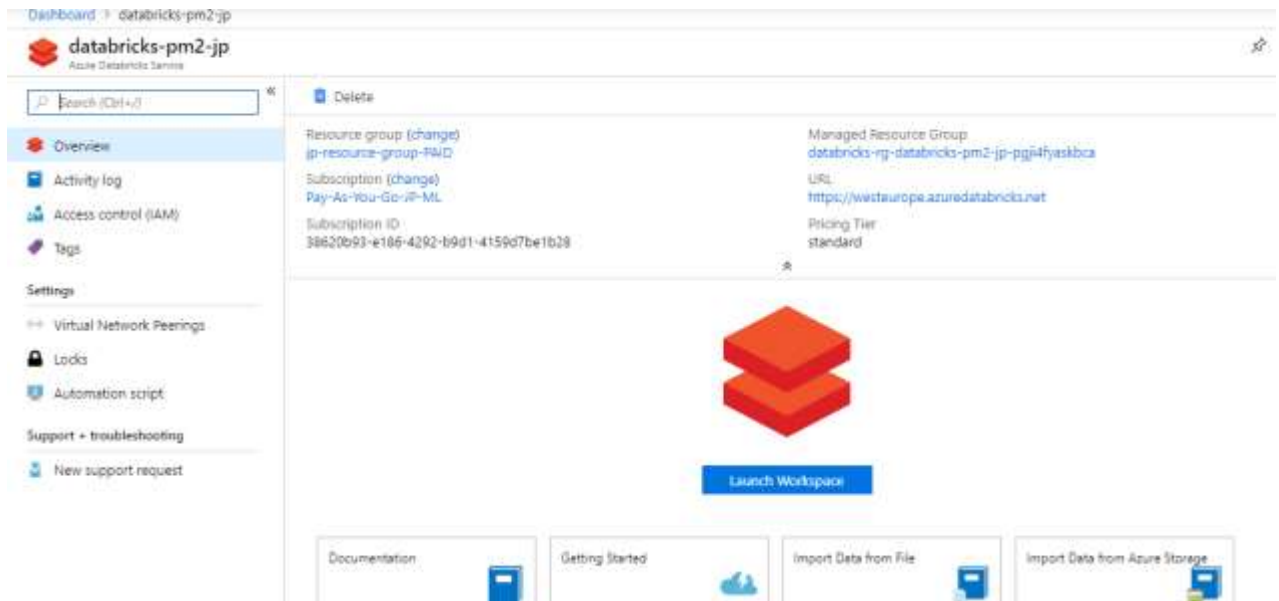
Dashboard > databricks-pm2-jp

databricks-pm2-jp
Azure Databricks Service

Search (Ctrl+/)

Overview
Activity log
Access control (IAM)
Tags

Settings
Virtual Network Peerings
Locks
Automation script

Support + troubleshooting
New support request

Delete

Resource group (change)
jp-resource-group-PAID

Subscription (change)
Pay-As-You-Go-JP-ML

Subscription ID
38620b93-e186-4292-b9d1-4159d7be1b28

Managed Resource Group
databricks-rg-databricks-pm2-jp-pgji4fyaskbca

URL
https://westeurope.azuredatabricks.net

Pricing Tier
standard

Launch Workspace

Documentation

Getting Started

Import Data from File

Import Data from Azure Storage